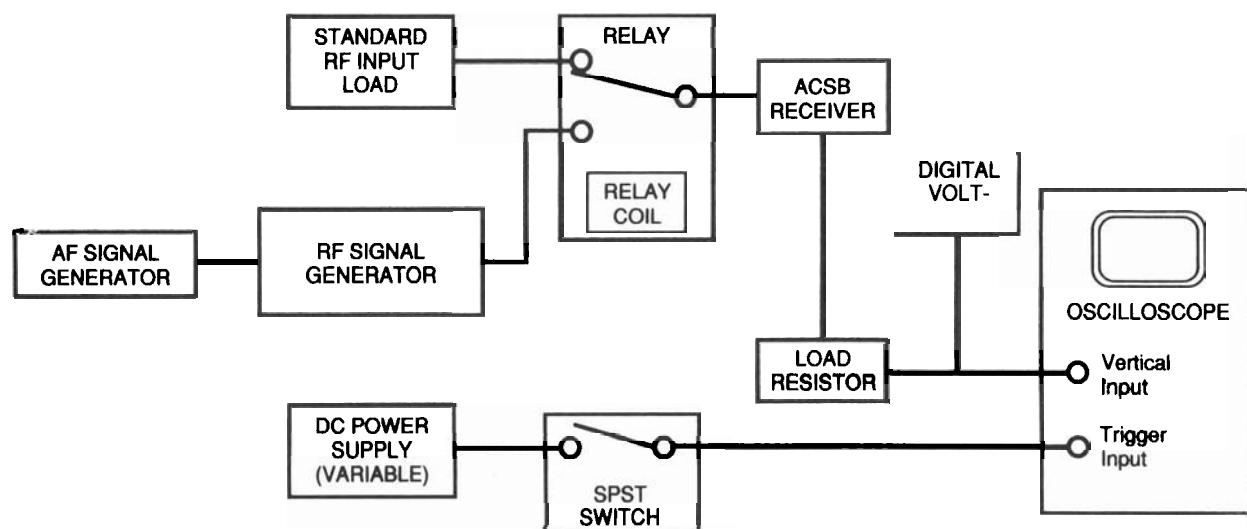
STANDARD RF INPUT LOAD

RELAY

RELAY COIL

ACSB RECEIVER

AF SIGNAL GENERATOR

RF SIGNAL GENERATOR

DIGITAL VOLT-

OSCILLOSCOPE

LOAD RESISTOR

Vertical Input

Trigger Input

DC POWER SUPPLY (VARIABLE)

SPST SWITCH